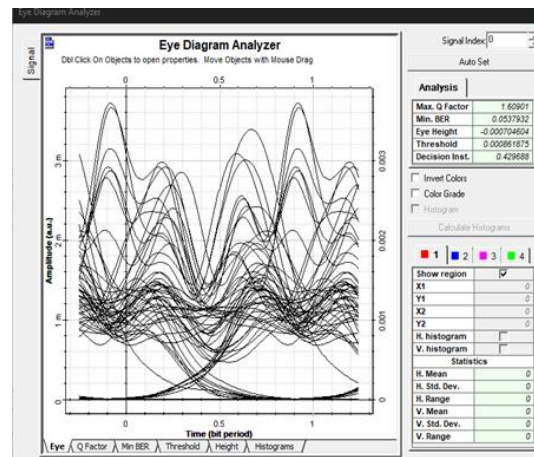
Eye Diagram Analyzer

Signal

Eye Diagram Analyzer
Dbl Click On Objects to open properties. Move Objects with Mouse Drag

0 0.5 1

3m
2m
1m
0

0.003
0.002
0.001
0

Amplitude (a.u.)

0 0.5 1
Time (bit period)

Eye | Q Factor | Min BER | Threshold | Height | Histograms

Signal Index: 0
Auto Set

Analysis

| | |
|---|---|
| Max. Q Factor | 1.60901 |
| Min. BER | 0.0537932 |
| Eye Height | -0.000704604 |
| Threshold | 0.000861875 |
| Decision Inst. | 0.429688 |

Invert Colors
Color Grade
Histogram
Calculate Histograms

1 2 3 4

| | |
|---|---|
| Show region | ☑ |
| X1 | 0 |
| Y1 | 0 |
| X2 | 0 |
| Y2 | 0 |
| H. histogram | |
| V. histogram | |
| Statistics | |
| H. Mean | 0 |
| H. Std. Dev. | 0 |
| H. Range | 0 |
| V. Mean | 0 |
| V. Std. Dev. | 0 |
| V. Range | 0 |